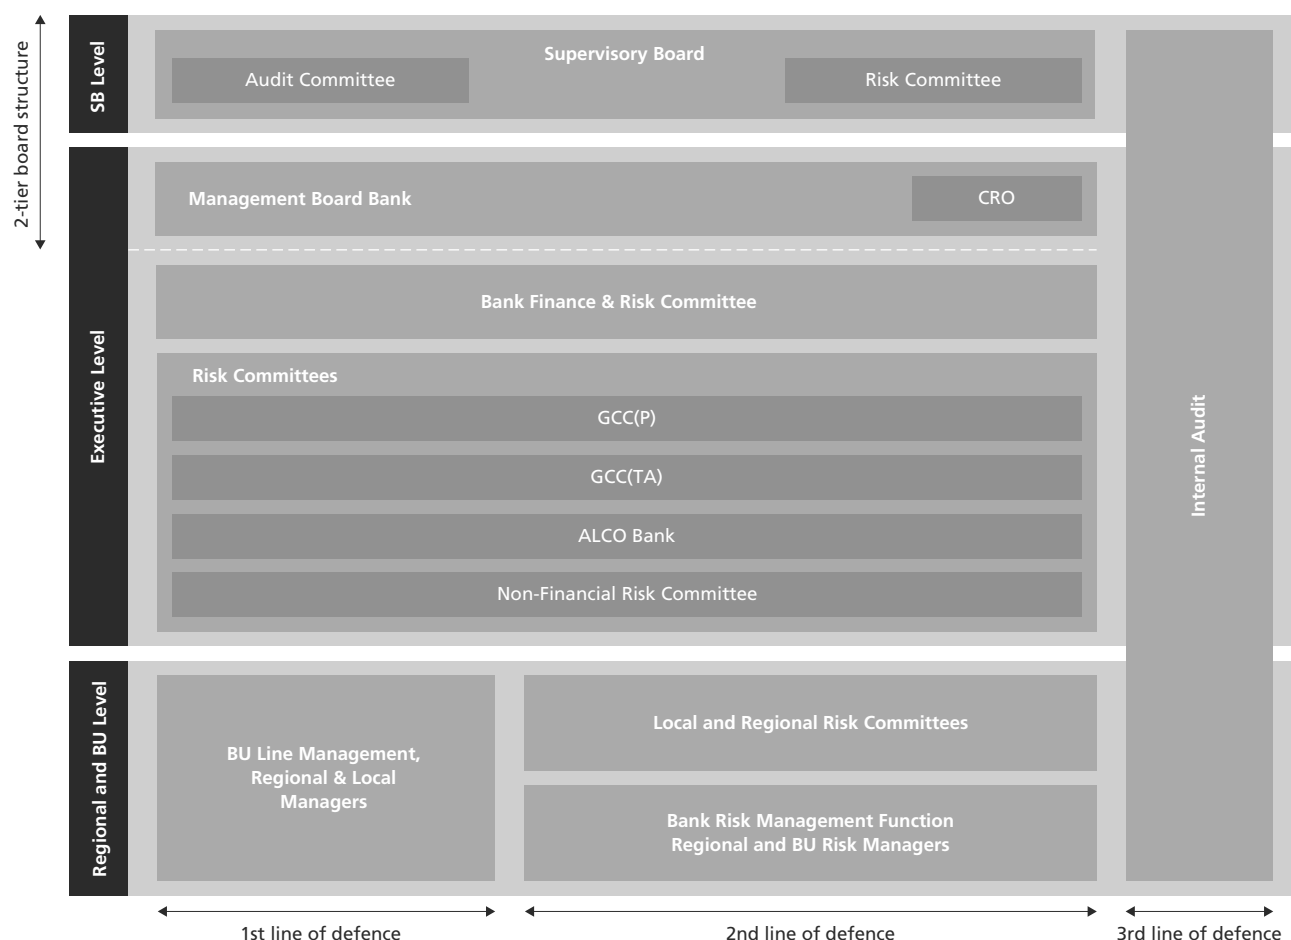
2-tier board structure

SB Level

Supervisory Board

Audit Committee

Risk Committee

Executive Level

Management Board Bank

CRO

Bank Finance & Risk Committee

Risk Committees

GCC(P)

GCC(TA)

ALCO Bank

Non-Financial Risk Committee

Internal Audit

Regional and BU Level

BU Line Management, Regional & Local Managers

Local and Regional Risk Committees

Bank Risk Management Function Regional and BU Risk Managers

1st line of defence

2nd line of defence

3rd line of defence